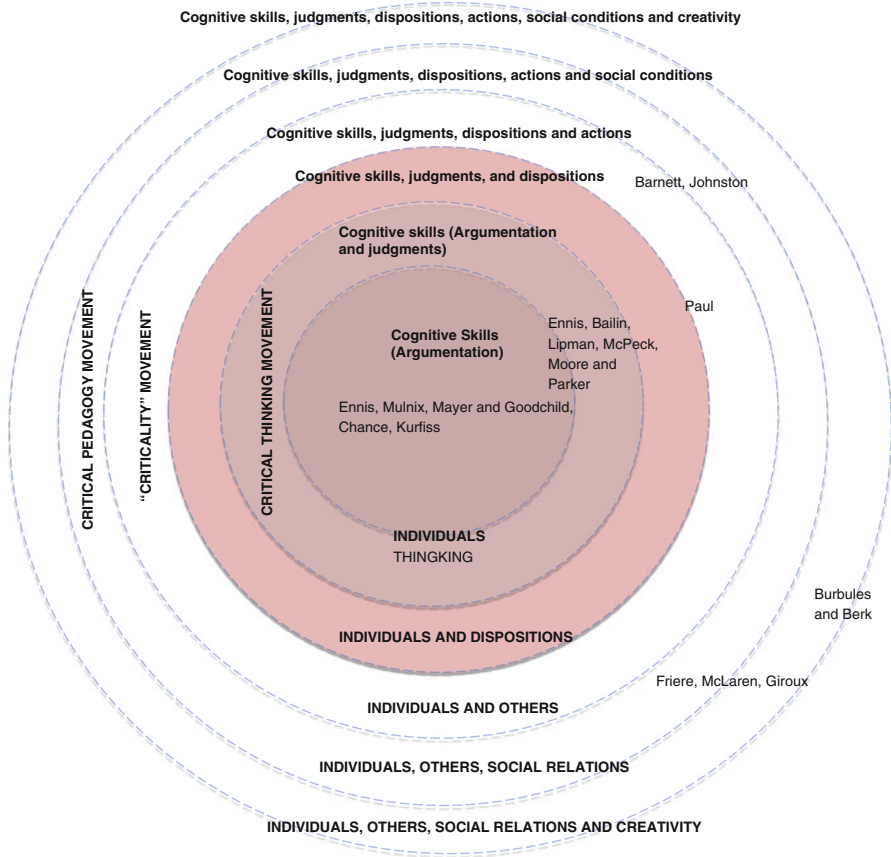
Cognitive skills, judgments, dispositions, actions, social conditions and creativity

Cognitive skills, judgments, dispositions, actions and social conditions

Cognitive skills, judgments, dispositions and actions

Cognitive skills, judgments, and dispositions

Barnett, Johnston

Cognitive skills (Argumentation and judgments)

Paul

Cognitive Skills (Argumentation)

Ennis, Bailin, Lipman, McPeck, Moore and Parker

Ennis, Mulnix, Mayer and Goodchild, Chance, Kurfiss

CRITICAL PEDAGOGY MOVEMENT

"CRITICALITY" MOVEMENT

CRITICAL THINKING MOVEMENT

INDIVIDUALS
THINGKING

INDIVIDUALS AND DISPOSITIONS

Burbules and Berk

Friere, McLaren, Giroux

INDIVIDUALS AND OTHERS

INDIVIDUALS, OTHERS, SOCIAL RELATIONS

INDIVIDUALS, OTHERS, SOCIAL RELATIONS AND CREATIVITY